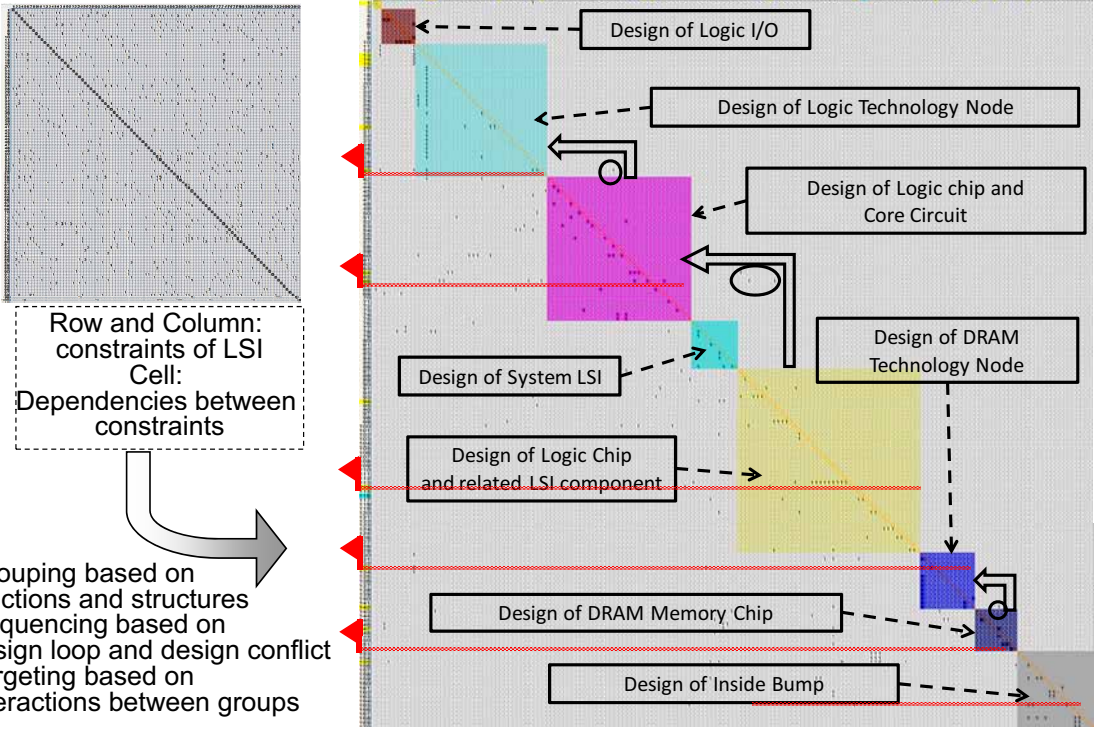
Row and Column: constraints of LSI
Cell: Dependencies between constraints

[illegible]ouping based on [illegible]ctions and structures
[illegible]quencing based on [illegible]sign loop and design conflict
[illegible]rgeting based on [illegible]eractions between groups

Design of Logic I/O
Design of Logic Technology Node
Design of Logic chip and Core Circuit
Design of DRAM Technology Node
Design of System LSI
Design of Logic Chip and related LSI component
Design of DRAM Memory Chip
Design of Inside Bump